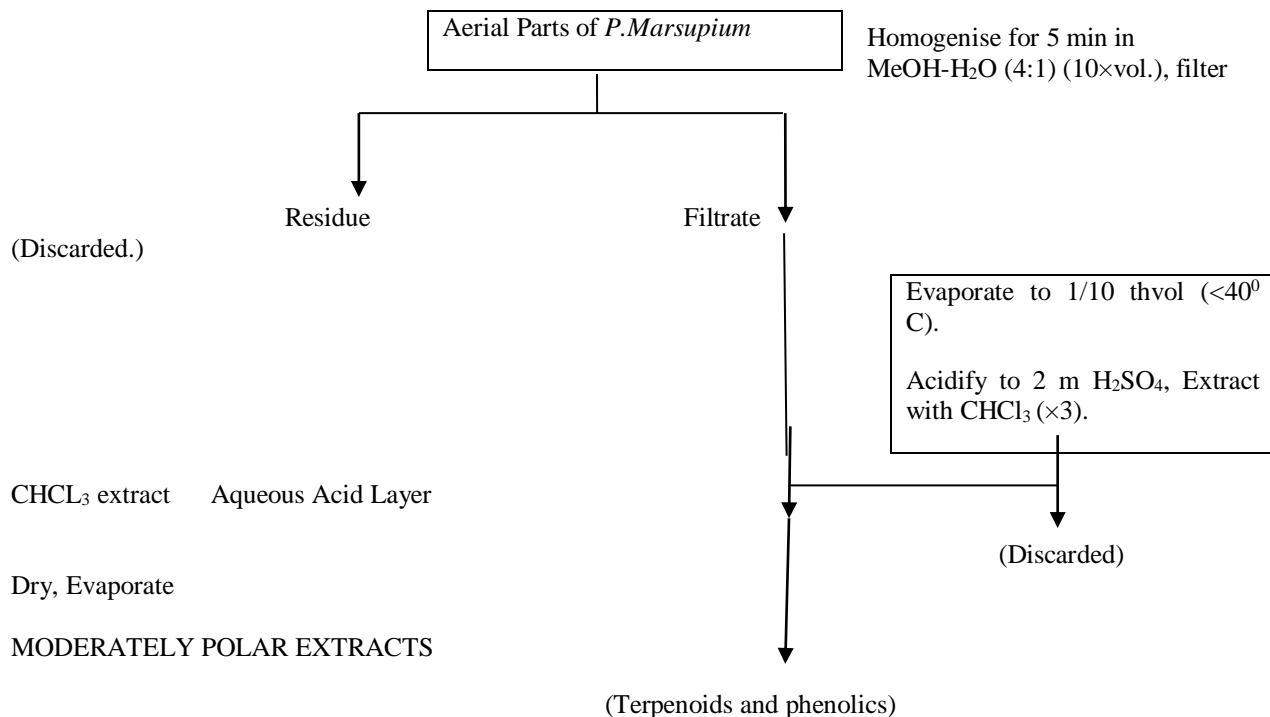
Aerial Parts of *P.Marsupium*

Homogenise for 5 min in MeOH-$H_2O$ (4:1) (10×vol.), filter

Residue

Filtrate

(Discarded.)

Evaporate to 1/10 thvol (<$40^0$ C).

Acidify to 2 m $H_2SO_4$, Extract with $CHCl_3$ (×3).

$CHCL_3$ extract Aqueous Acid Layer

(Discarded)

Dry, Evaporate

MODERATELY POLAR EXTRACTS

(Terpenoids and phenolics)